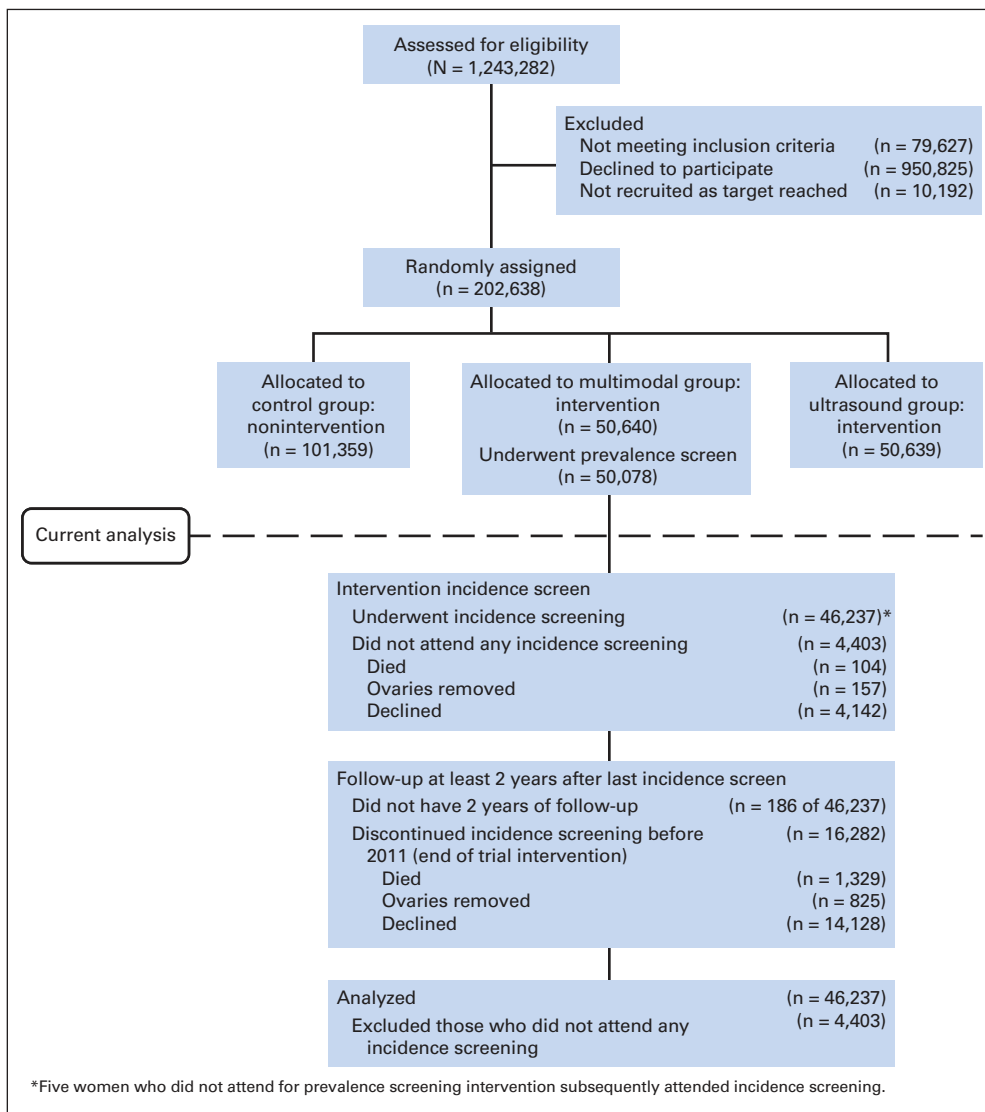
Assessed for eligibility
(N = 1,243,282)

Excluded
Not meeting inclusion criteria (n = 79,627)
Declined to participate (n = 950,825)
Not recruited as target reached (n = 10,192)

Randomly assigned
(n = 202,638)

Allocated to control group: nonintervention
(n = 101,359)

Allocated to multimodal group: intervention
(n = 50,640)
Underwent prevalence screen
(n = 50,078)

Allocated to ultrasound group: intervention
(n = 50,639)

Current analysis

Intervention incidence screen
Underwent incidence screening (n = 46,237)*
Did not attend any incidence screening (n = 4,403)
Died (n = 104)
Ovaries removed (n = 157)
Declined (n = 4,142)

Follow-up at least 2 years after last incidence screen
Did not have 2 years of follow-up (n = 186 of 46,237)
Discontinued incidence screening before 2011 (end of trial intervention) (n = 16,282)
Died (n = 1,329)
Ovaries removed (n = 825)
Declined (n = 14,128)

Analyzed (n = 46,237)
Excluded those who did not attend any incidence screening (n = 4,403)

*Five women who did not attend for prevalence screening intervention subsequently attended incidence screening.